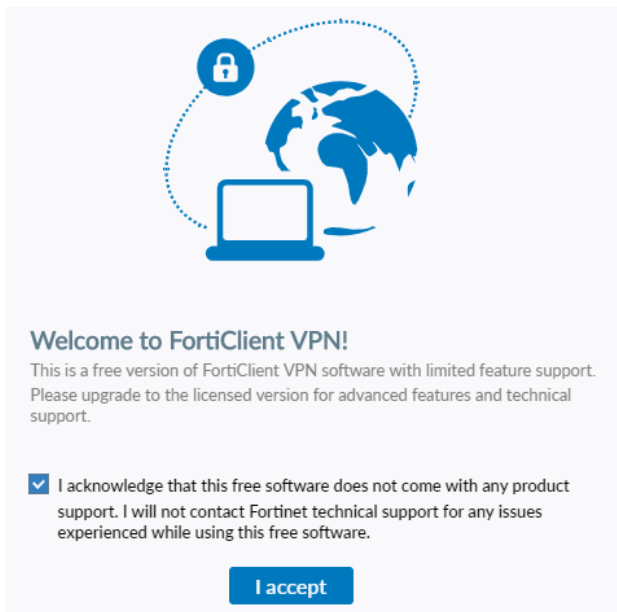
Welcome to FortiClient VPN!

This is a free version of FortiClient VPN software with limited feature support. Please upgrade to the licensed version for advanced features and technical support.

I acknowledge that this free software does not come with any product support. I will not contact Fortinet technical support for any issues experienced while using this free software.

I accept